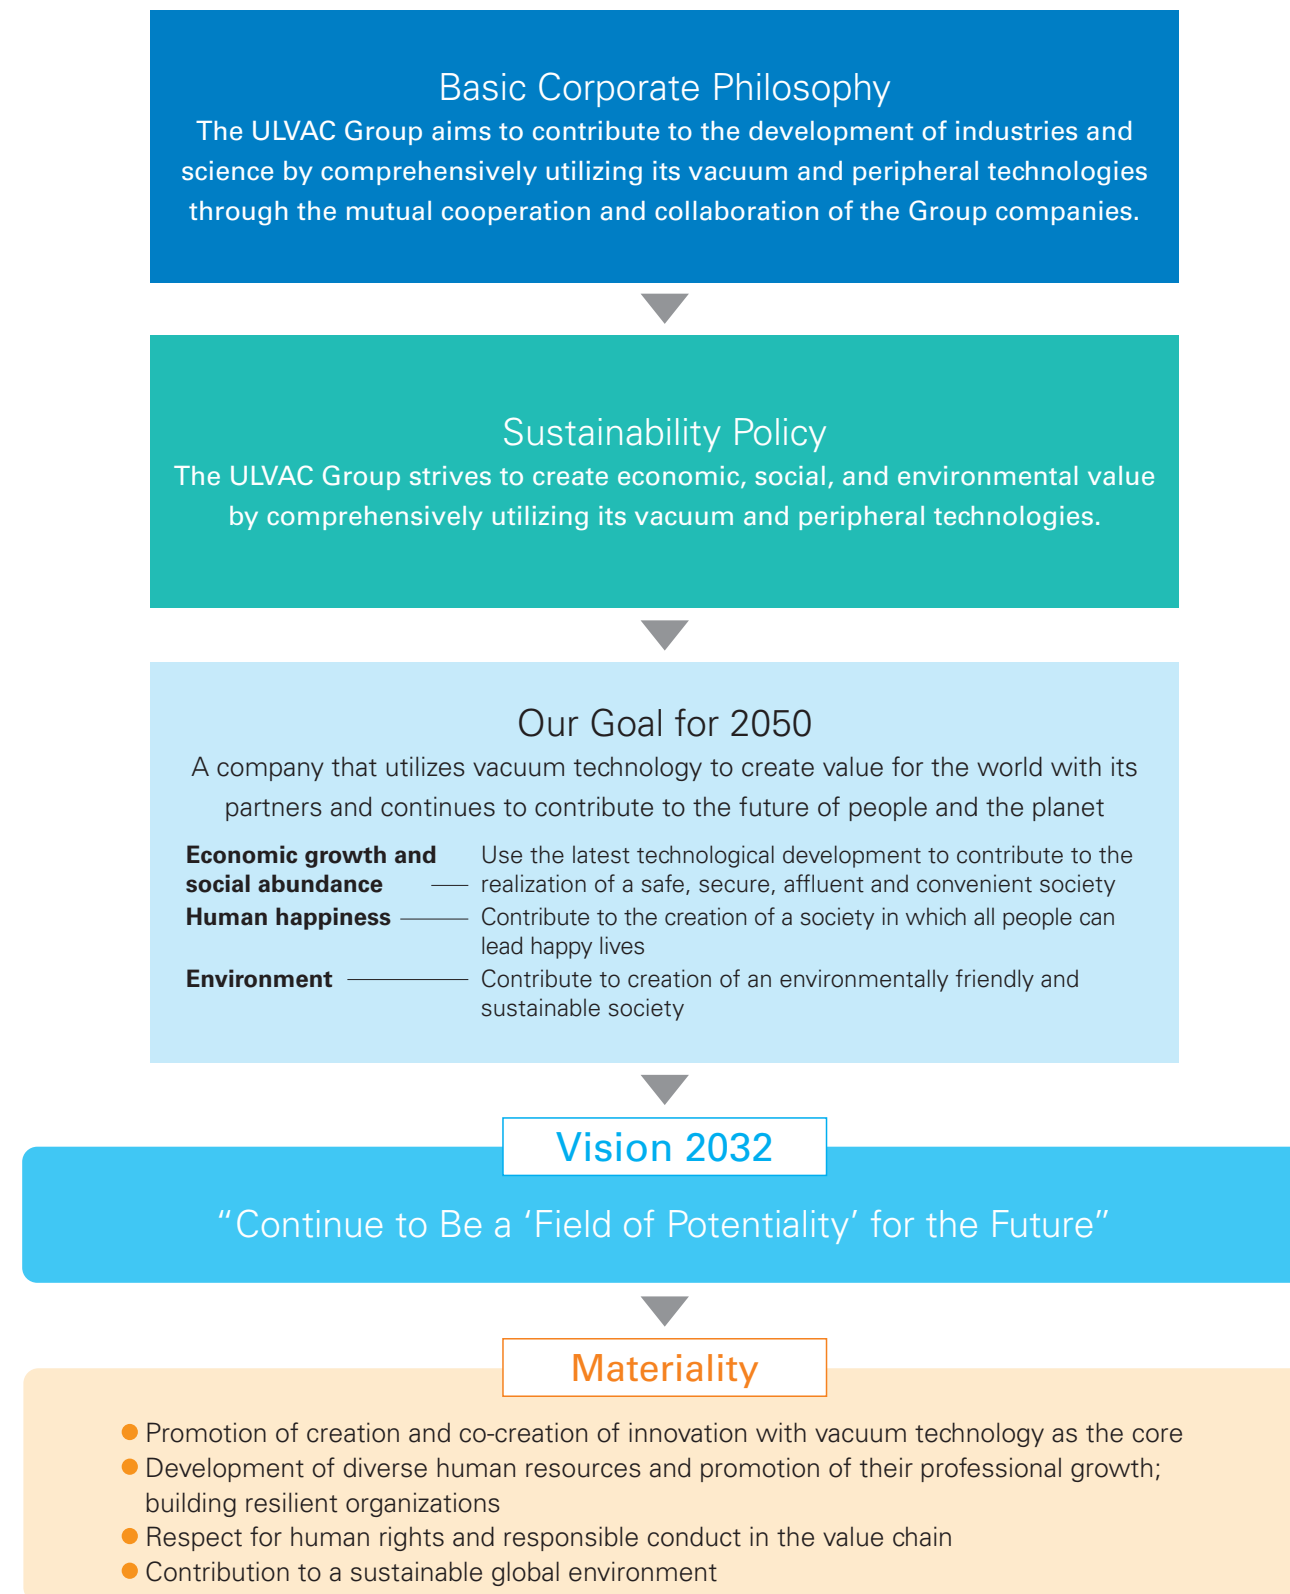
Basic Corporate Philosophy
The ULVAC Group aims to contribute to the development of industries and science by comprehensively utilizing its vacuum and peripheral technologies through the mutual cooperation and collaboration of the Group companies.

Sustainability Policy
The ULVAC Group strives to create economic, social, and environmental value by comprehensively utilizing its vacuum and peripheral technologies.

Our Goal for 2050
A company that utilizes vacuum technology to create value for the world with its partners and continues to contribute to the future of people and the planet

**Economic growth and social abundance** — Use the latest technological development to contribute to the realization of a safe, secure, affluent and convenient society
**Human happiness** — Contribute to the creation of a society in which all people can lead happy lives
**Environment** — Contribute to creation of an environmentally friendly and sustainable society

Vision 2032
“Continue to Be a ‘Field of Potentiality’ for the Future”

Materiality
● Promotion of creation and co-creation of innovation with vacuum technology as the core
● Development of diverse human resources and promotion of their professional growth; building resilient organizations
● Respect for human rights and responsible conduct in the value chain
● Contribution to a sustainable global environment